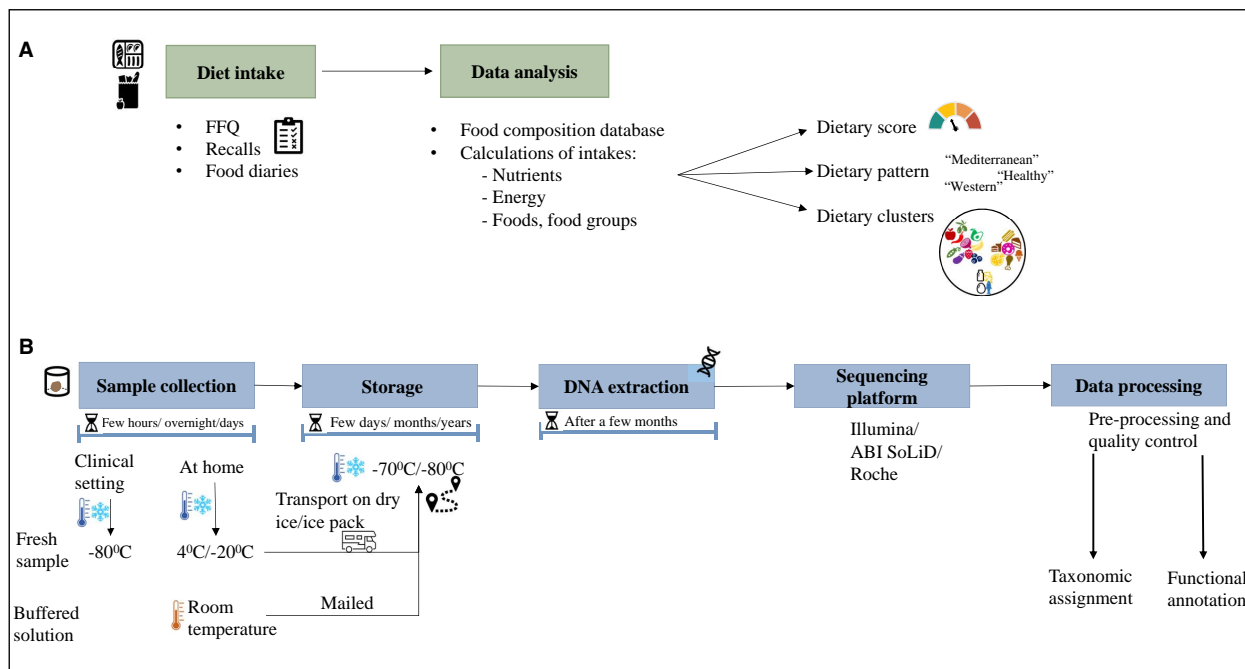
A

Diet intake

Data analysis

- FFQ
- Recalls
- Food diaries

- Food composition database
- Calculations of intakes:
  - Nutrients
  - Energy
  - Foods, food groups

Dietary score

Dietary pattern

"Mediterranean"

"Healthy"

"Western"

Dietary clusters

B

Sample collection

Few hours/ overnight/days

Storage

Few days/ months/years

DNA extraction

After a few months

Sequencing platform

Data processing

Clinical setting

At home

$-70^0C/-80^0C$

Transport on dry ice/ice pack

Illumina/ ABI SoLiD/ Roche

Pre-processing and quality control

Fresh sample

$-80^0C$

$4^0C/-20^0C$

Buffered solution

Room temperature

Mailed

Taxonomic assignment

Functional annotation